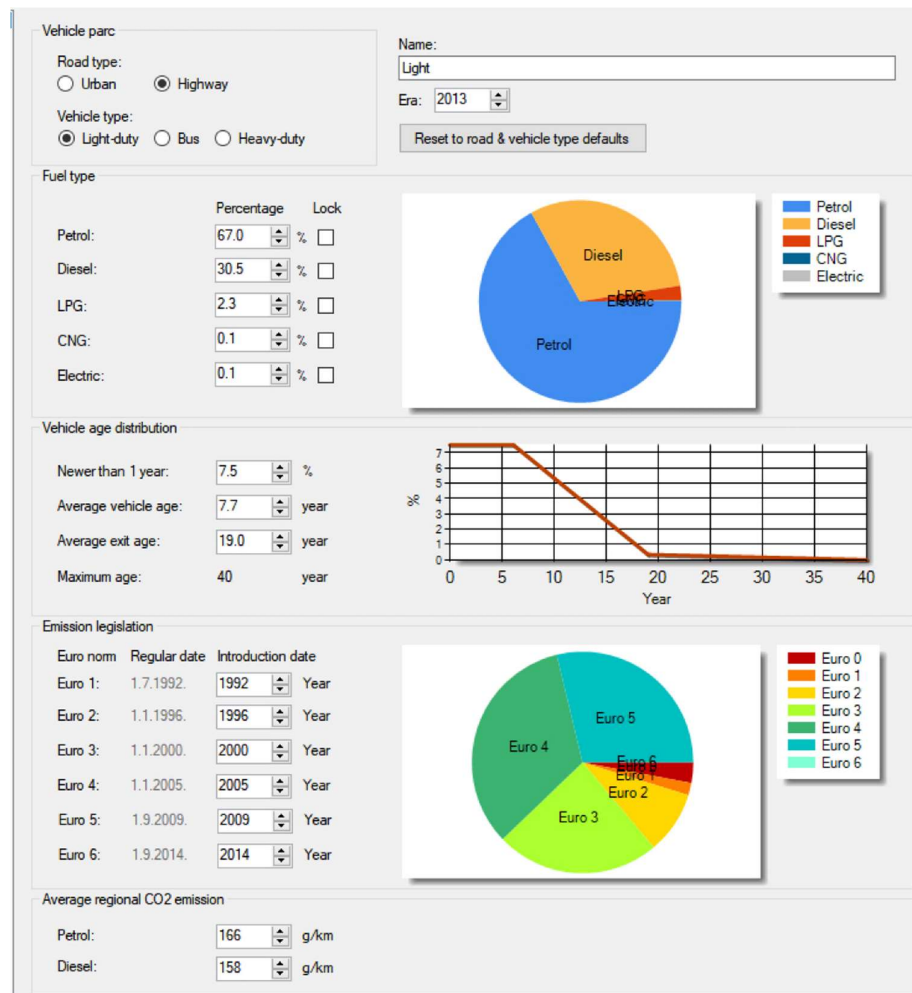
Vehicle parc

Road type:
Urban
Highway

Vehicle type:
Light-duty
Bus
Heavy-duty

Name:
Light

Era: 2013

Reset to road & vehicle type defaults

Fuel type

| | Percentage | | Lock |
|---|---|---|---|
| Petrol: | 67.0 | % | |
| Diesel: | 30.5 | % | |
| LPG: | 2.3 | % | |
| CNG: | 0.1 | % | |
| Electric: | 0.1 | % | |

Diesel
LPG
Electric
Petrol

Petrol
Diesel
LPG
CNG
Electric

Vehicle age distribution

Newer than 1 year: 7.5 %
Average vehicle age: 7.7 year
Average exit age: 19.0 year
Maximum age: 40 year

7
6
5
4
3
2
1
0
%
0 5 10 15 20 25 30 35 40
Year

Emission legislation

| Euro norm | Regular date | Introduction date | |
|---|---|---|---|
| Euro 1: | 1.7.1992. | 1992 | Year |
| Euro 2: | 1.1.1996. | 1996 | Year |
| Euro 3: | 1.1.2000. | 2000 | Year |
| Euro 4: | 1.1.2005. | 2005 | Year |
| Euro 5: | 1.9.2009. | 2009 | Year |
| Euro 6: | 1.9.2014. | 2014 | Year |

Euro 5
Euro 4
Euro 6
Euro 0
Euro 1
Euro 2
Euro 3

Euro 0
Euro 1
Euro 2
Euro 3
Euro 4
Euro 5
Euro 6

Average regional CO2 emission

Petrol: 166 g/km
Diesel: 158 g/km